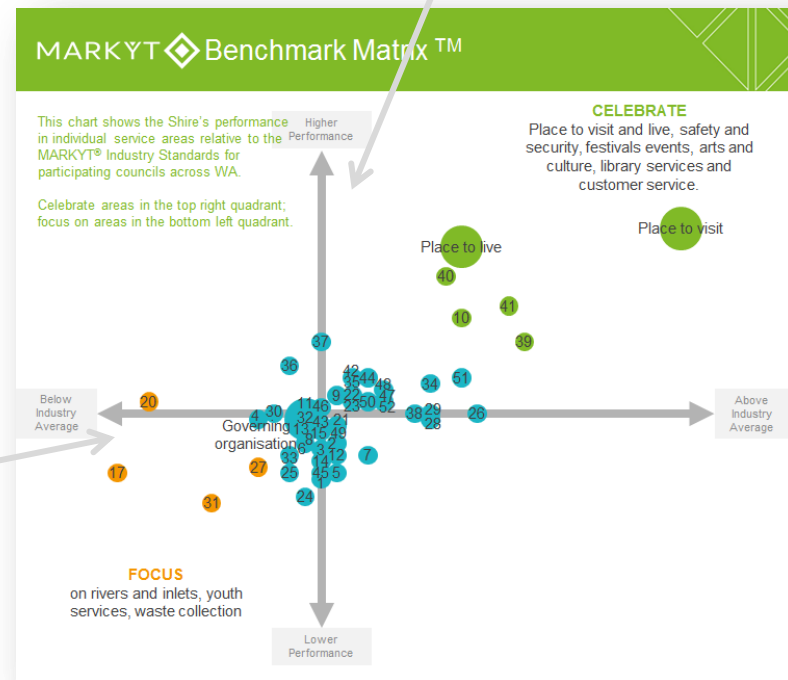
MARKYT Benchmark Matrix ™

This chart shows the Shire's performance in individual service areas relative to the MARKYT® Industry Standards for participating councils across WA.

Celebrate areas in the top right quadrant; focus on areas in the bottom left quadrant.

Higher Performance

CELEBRATE
Place to visit and live, safety and security, festivals events, arts and culture, library services and customer service.

Place to visit

Place to live

40
41
10
39
37
36
42
35
44
48
34
51
9
22
50
47
52
23
11
16
20
Below Industry Average
4
30
32
21
38
29
26
28
Above Industry Average
Governing organisation
13
43
15
19
18
3
2
6
12
7
33
14
27
25
45
5
17
1
24
31

FOCUS
on rivers and inlets, youth services, waste collection

Lower Performance